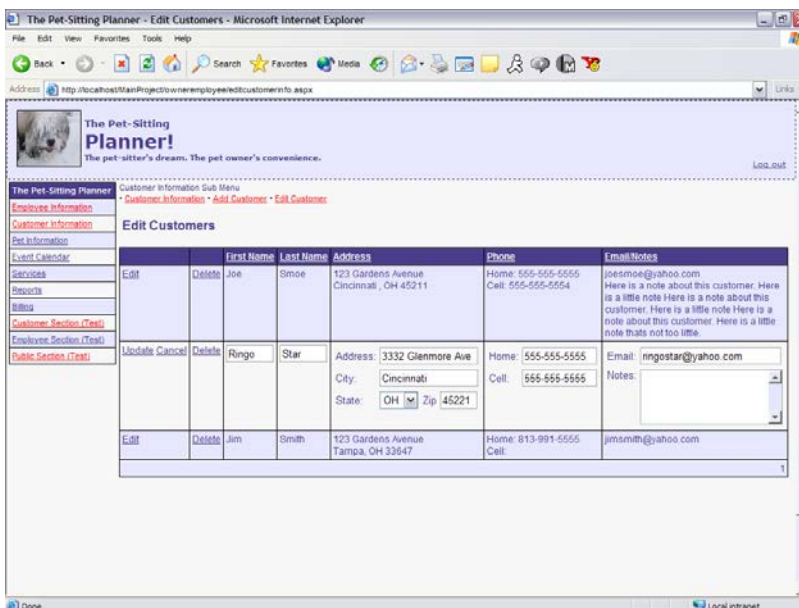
The Pet-Sitting Planner - Edit Customers - Microsoft Internet Explorer

File Edit View Favorites Tools Help

Back Search Favorites Media

Address http://localhost/MainProject/owneremployee/editcustomerinfo.aspx

Links

The Pet-Sitting
Planner!
The pet-sitter's dream. The pet owner's convenience.

Log out

The Pet-Sitting Planner
Employee Information
Customer Information
Pet Information
Event Calendar
Services
Reports
Billing
Customer Section (Test)
Employee Section (Test)
Public Section (Test)

Customer Information Sub Menu
· Customer Information · Add Customer · Edit Customer

Edit Customers

| | | First Name | Last Name | Address | Phone | Email/Notes |
|---|---|---|---|---|---|---|
| Edit | Delete | Joe | Smoe | 123 Gardens Avenue Cincinnati , OH 45211 | Home: 555-555-5555 Cell: 555-555-5554 | joesmoe@yahoo.com Here is a note about this customer. Here is a little note Here is a note about this customer. Here is a little note Here is a note about this customer. Here is a little note thats not too little. |
| Update Cancel | Delete | Ringo | Star | Address: 3332 Glenmore Ave City: Cincinnati State: OH Zip 45221 | Home: 555-555-5555 Cell: 555-555-5555 | Email: ringostar@yahoo.com Notes: |
| Edit | Delete | Jim | Smith | 123 Gardens Avenue Tampa, OH 33647 | Home: 813-991-5555 Cell: | jimsmith@yahoo.com |

1

Done

Local intranet